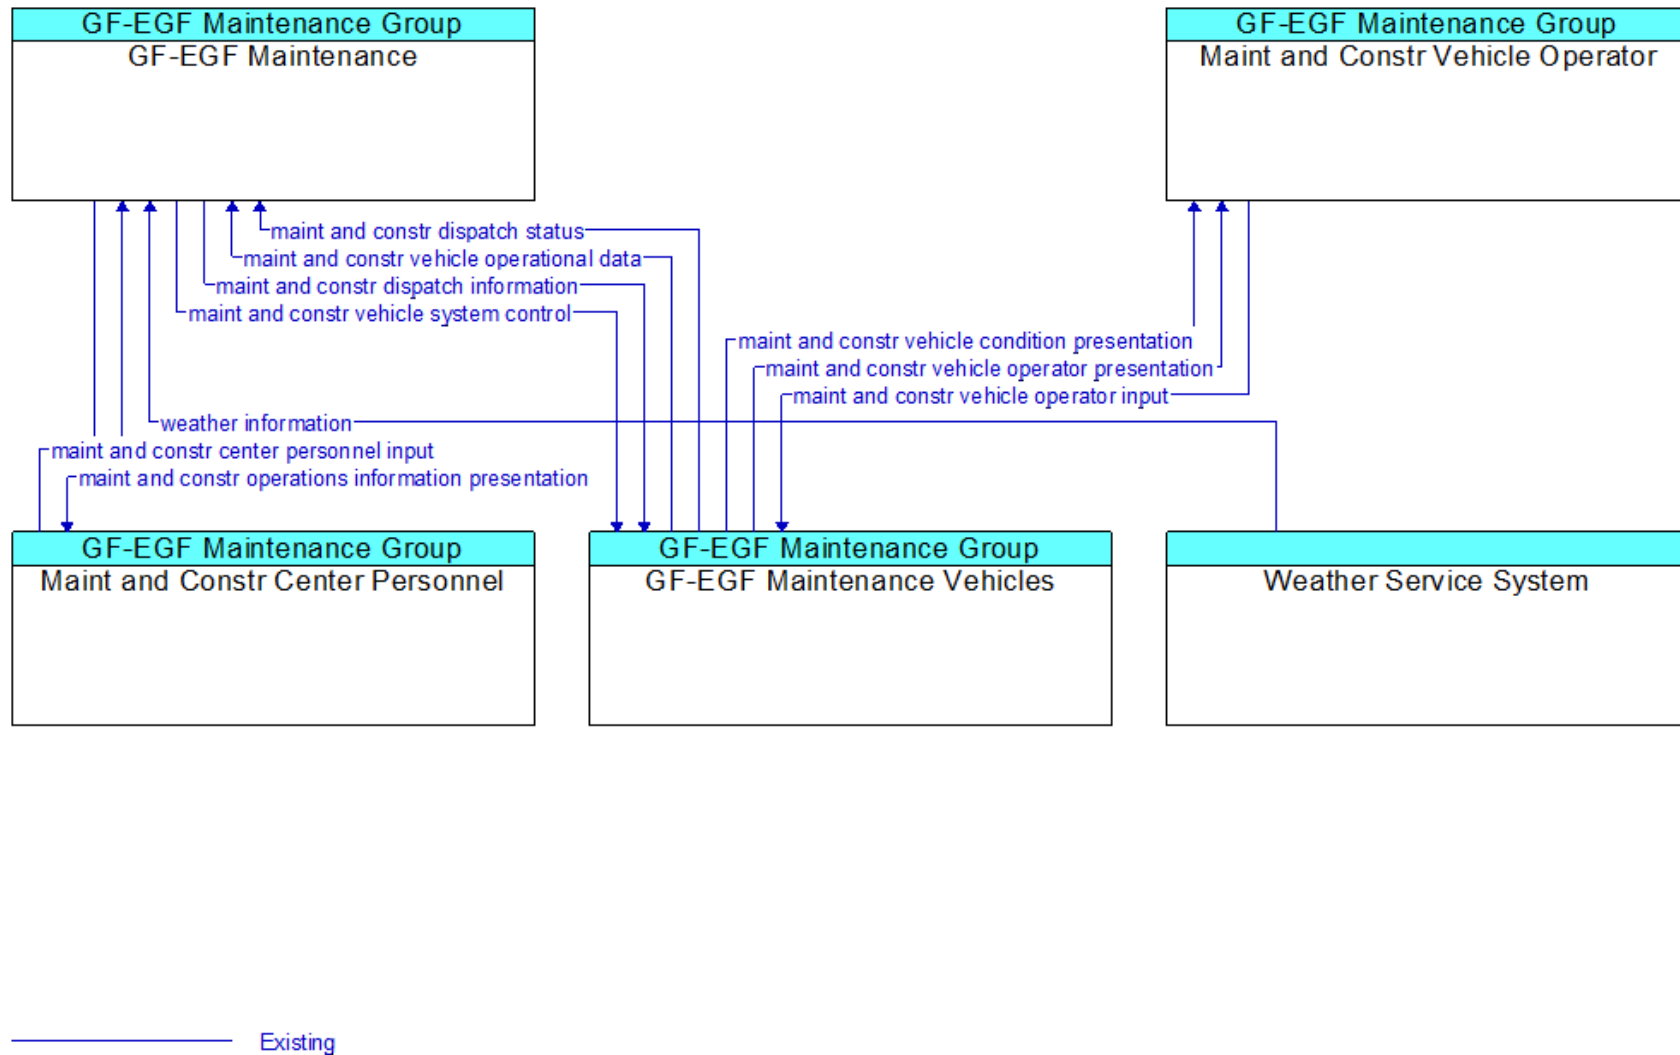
GF-EGF Maintenance Group
GF-EGF Maintenance

GF-EGF Maintenance Group
Maint and Constr Vehicle Operator

maint and constr dispatch status
maint and constr vehicle operational data
maint and constr dispatch information
maint and constr vehicle system control
maint and constr vehicle condition presentation
maint and constr vehicle operator presentation
maint and constr vehicle operator input
weather information
maint and constr center personnel input
maint and constr operations information presentation

GF-EGF Maintenance Group
Maint and Constr Center Personnel

GF-EGF Maintenance Group
GF-EGF Maintenance Vehicles

Weather Service System

Existing